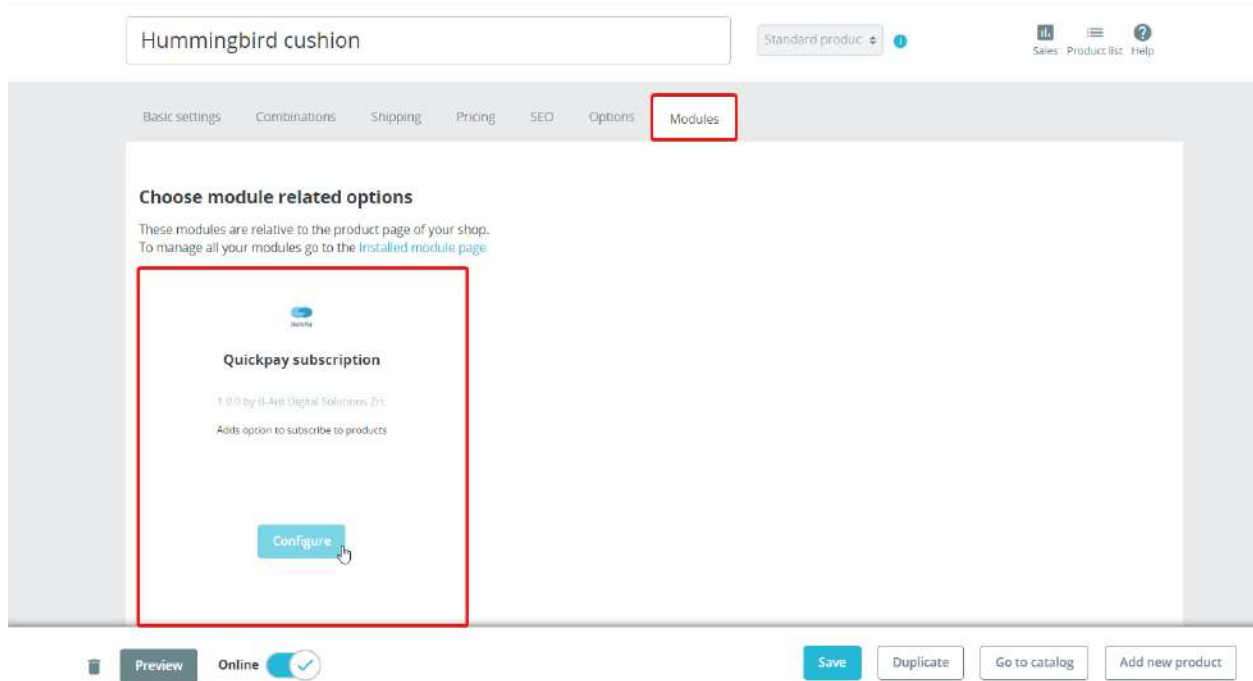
Hummingbird cushion

Standard produc

Sales Product list Help

Basic settings Combinations Shipping Pricing SEO Options Modules

Choose module related options

These modules are relative to the product page of your shop.
To manage all your modules go to the Installed module page

Quickpay

Quickpay subscription

1.0.0 by B-Ant Digital Solutions Zrt.

Adds option to subscribe to products

Configure

Preview Online

Save Duplicate Go to catalog Add new product